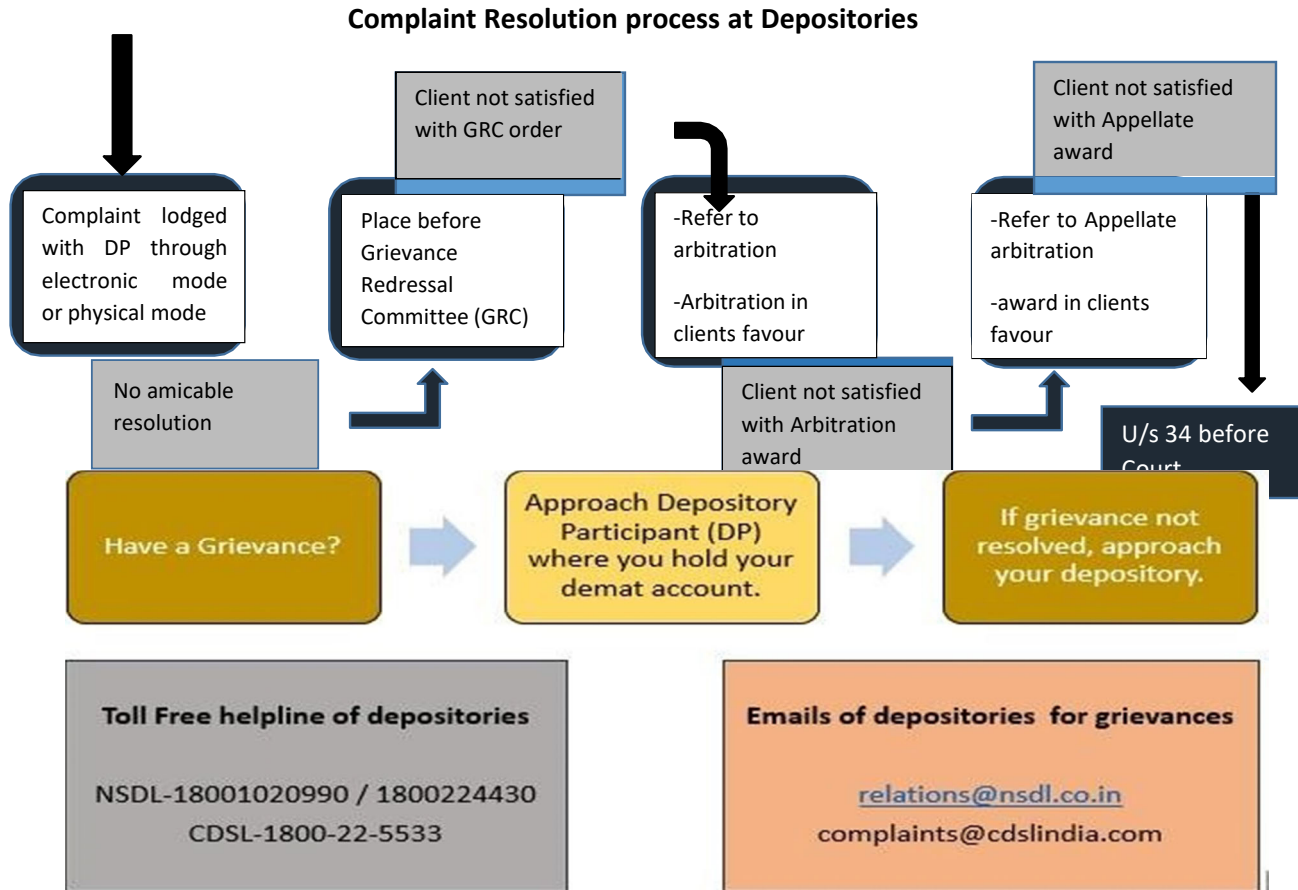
Complaint Resolution process at Depositories

Complaint lodged with DP through electronic mode or physical mode

No amicable resolution

Client not satisfied with GRC order

Place before Grievance Redressal Committee (GRC)

-Refer to arbitration

-Arbitration in clients favour

Client not satisfied with Arbitration award

Client not satisfied with Appellate award

-Refer to Appellate arbitration

-award in clients favour

U/s 34 before Court

Have a Grievance?

Approach Depository Participant (DP) where you hold your demat account.

If grievance not resolved, approach your depository.

Toll Free helpline of depositories

NSDL-18001020990 / 1800224430
CDSL-1800-22-5533

Emails of depositories for grievances

relations@nsdl.co.in
complaints@cdslindia.com